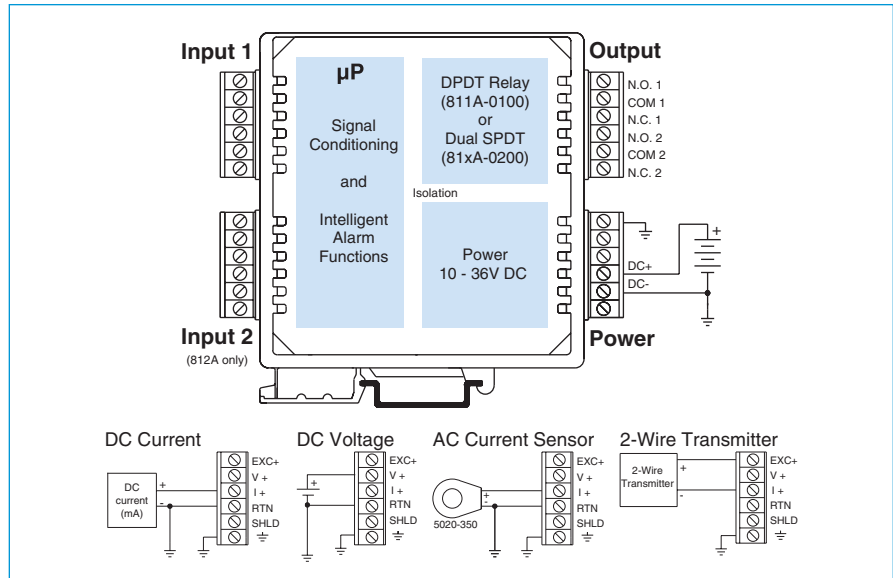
Input 1

µP

Signal Conditioning

and

Intelligent Alarm Functions

DPDT Relay (811A-0100) or Dual SPDT (81xA-0200)

Isolation

Power 10 - 36V DC

Output

N.O. 1
COM 1
N.C. 1
N.O. 2
COM 2
N.C. 2

+

DC+
DC-

Input 2
(812A only)

Power

DC Current

DC current (mA)

+
-

EXC+
V +
I +
RTN
SHLD

DC Voltage

+

EXC+
V +
I +
RTN
SHLD

AC Current Sensor

+
-
5020-350

EXC+
V +
I +
RTN
SHLD

2-Wire Transmitter

2-Wire Transmitter

+
-

EXC+
V +
I +
RTN
SHLD